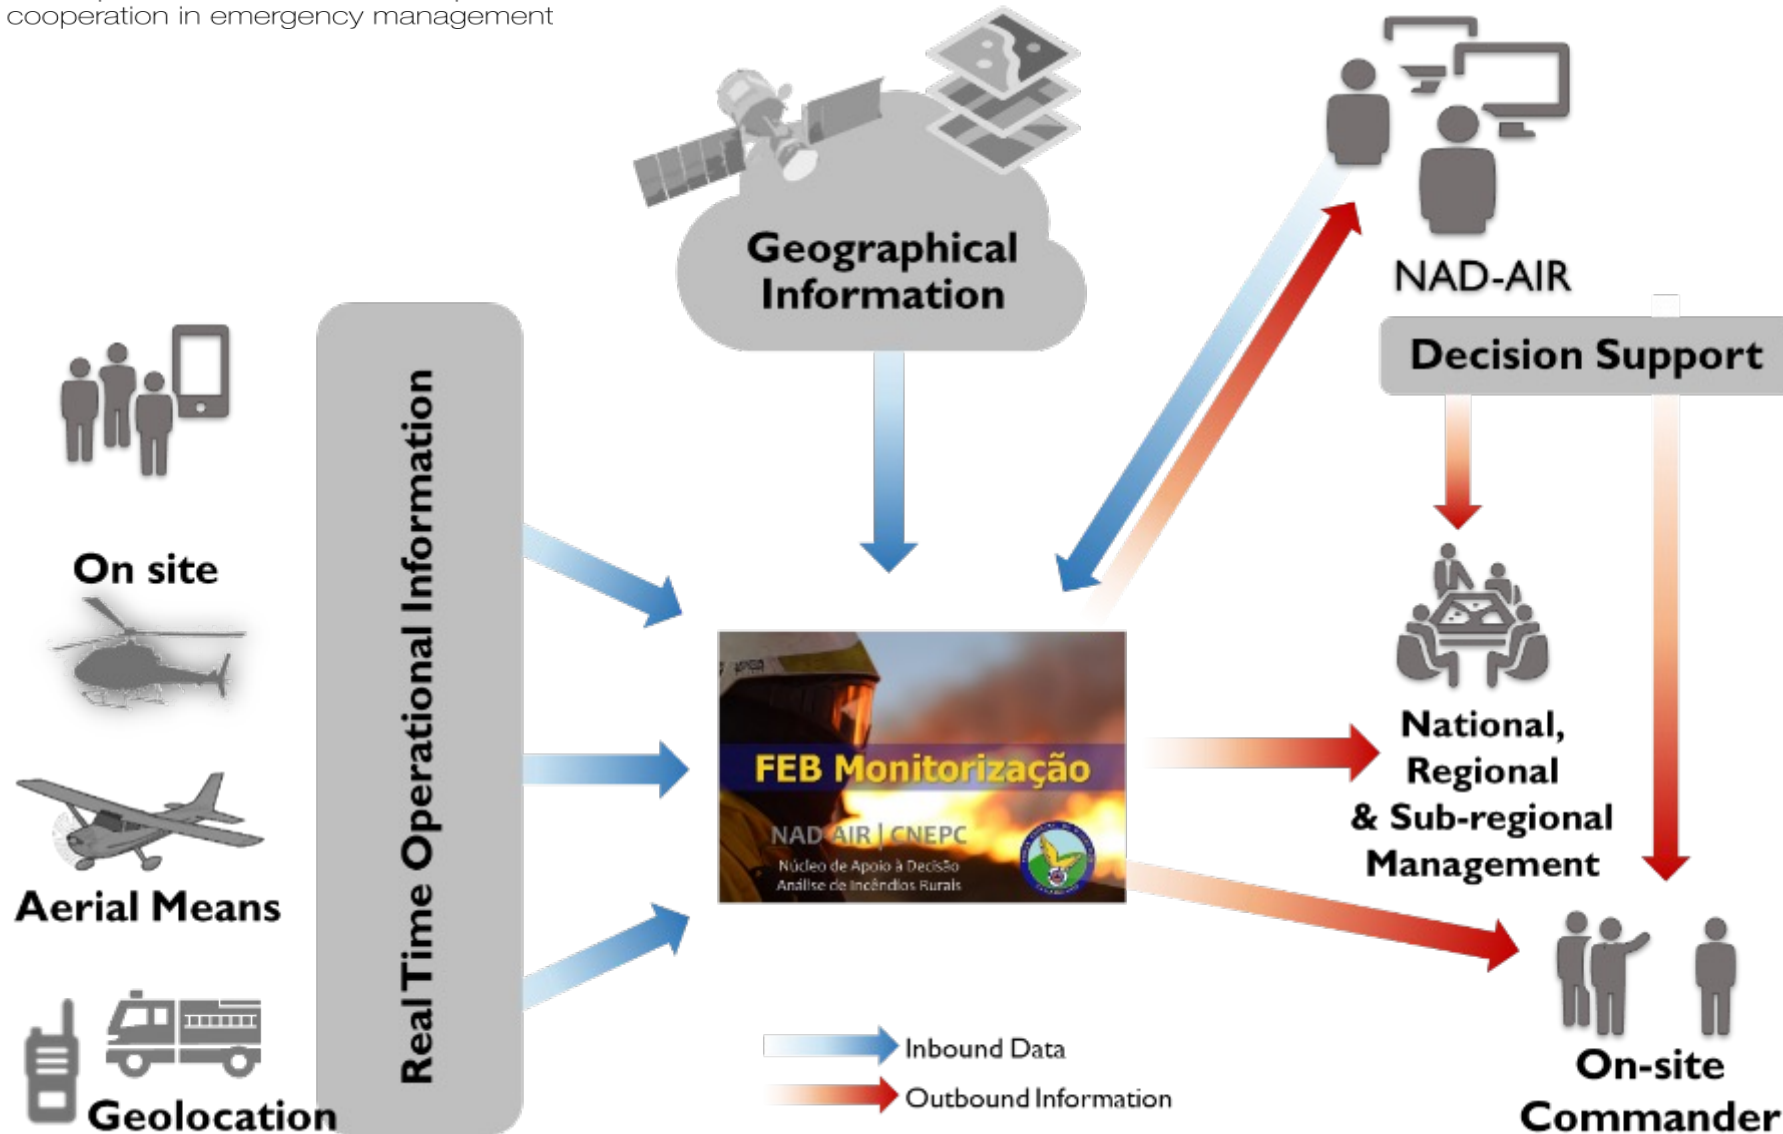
cooperation in emergency management

Geographical Information

NAD-AIR

Decision Support

On site

Aerial Means

Geolocation

Real Time Operational Information

FEB Monitorização

NAD AIR | CNEPC

Núcleo de Apoio à Decisão
Análise de Incêndios Rurais

National, Regional & Sub-regional Management

On-site Commander

Inbound Data

Outbound Information